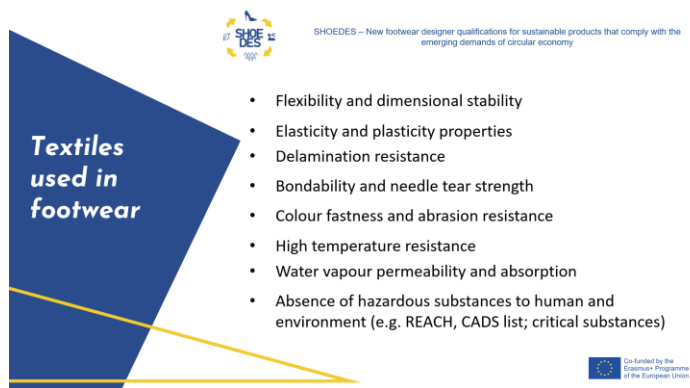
SHOE DES

SHOEDES – New footwear designer qualifications for sustainable products that comply with the emerging demands of circular economy

Textiles used in footwear

- Flexibility and dimensional stability
- Elasticity and plasticity properties
- Delamination resistance
- Bondability and needle tear strength
- Colour fastness and abrasion resistance
- High temperature resistance
- Water vapour permeability and absorption
- Absence of hazardous substances to human and environment (e.g. REACH, CADS list; critical substances)

Co-funded by the Erasmus+ Programme of the European Union